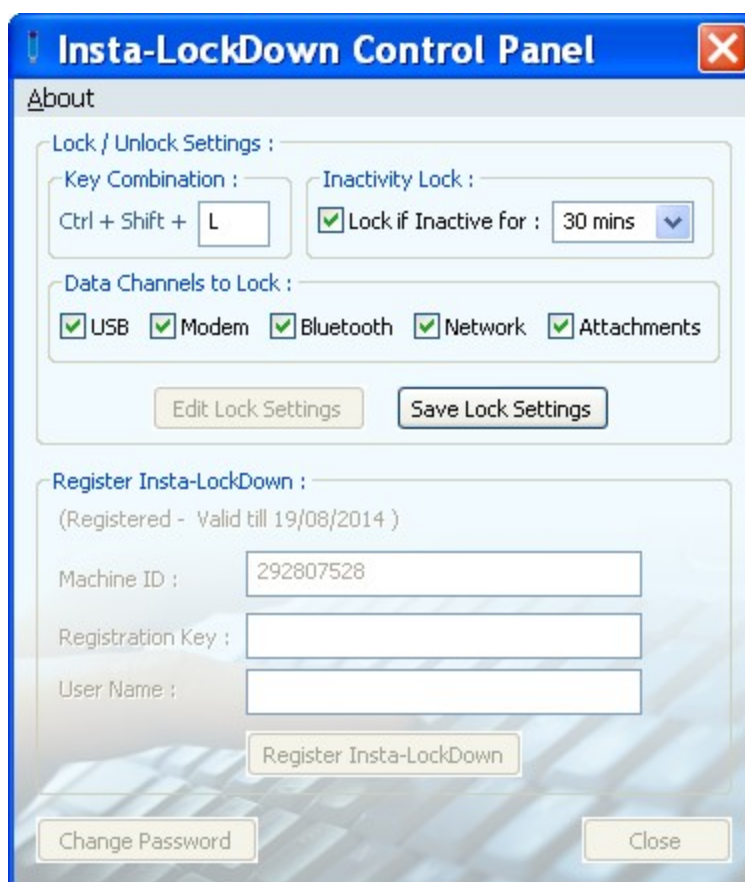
Insta-LockDown Control Panel

About

Lock / Unlock Settings :

Key Combination :

Ctrl + Shift + L

Inactivity Lock :

Lock if Inactive for : 30 mins

Data Channels to Lock :

USB Modem Bluetooth Network Attachments

Edit Lock Settings Save Lock Settings

Register Insta-LockDown :

(Registered - Valid till 19/08/2014 )

Machine ID : 292807528

Registration Key :

User Name :

Register Insta-LockDown

Change Password Close